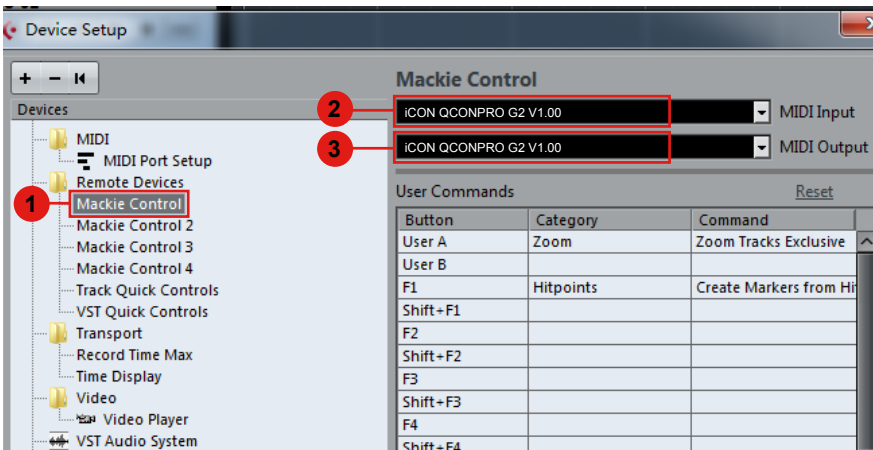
Device Setup

+ − ⏮

Devices

MIDI
MIDI Port Setup
Remote Devices
1
Mackie Control
Mackie Control 2
Mackie Control 3
Mackie Control 4
Track Quick Controls
VST Quick Controls
Transport
Record Time Max
Time Display
Video
Video Player
VST Audio System

Mackie Control

2
iCON QCONPRO G2 V1.00
MIDI Input
3
iCON QCONPRO G2 V1.00
MIDI Output

User Commands
Reset

| Button | Category | Command |
|---|---|---|
| User A | Zoom | Zoom Tracks Exclusive |
| User B | | |
| F1 | Hitpoints | Create Markers from Hi |
| Shift+F1 | | |
| F2 | | |
| Shift+F2 | | |
| F3 | | |
| Shift+F3 | | |
| F4 | | |
| Shift+F4 | | |